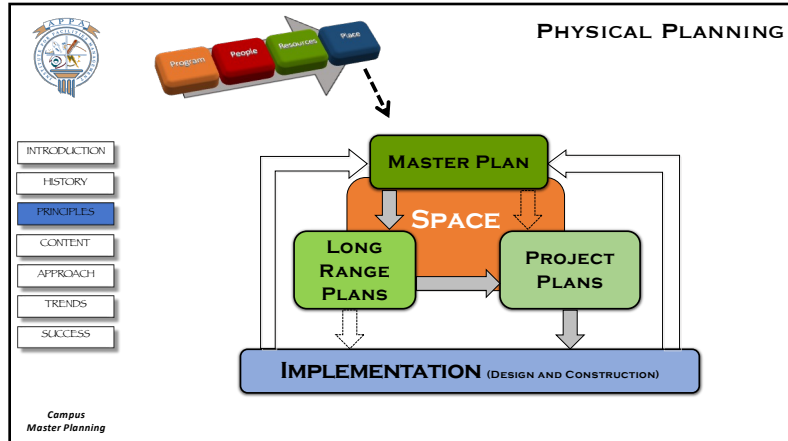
APPA

Program People Resources Place

Physical Planning

INTRODUCTION
HISTORY
PRINCIPLES
CONTENT
APPROACH
TRENDS
SUCCESS

Master Plan

Space

Long Range Plans

Project Plans

Implementation (Design and Construction)

Campus Master Planning